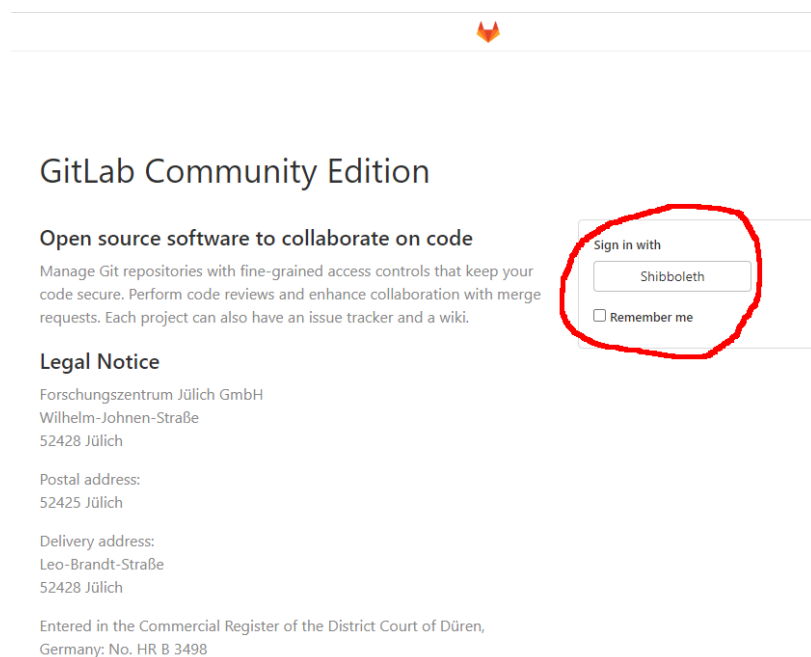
GitLab Community Edition

Open source software to collaborate on code

Manage Git repositories with fine-grained access controls that keep your code secure. Perform code reviews and enhance collaboration with merge requests. Each project can also have an issue tracker and a wiki.

Sign in with

Shibboleth

Remember me

Legal Notice

Forschungszentrum Jülich GmbH
Wilhelm-Johnen-Straße
52428 Jülich

Postal address:
52425 Jülich

Delivery address:
Leo-Brandt-Straße
52428 Jülich

Entered in the Commercial Register of the District Court of Düren, Germany: No. HR B 3498